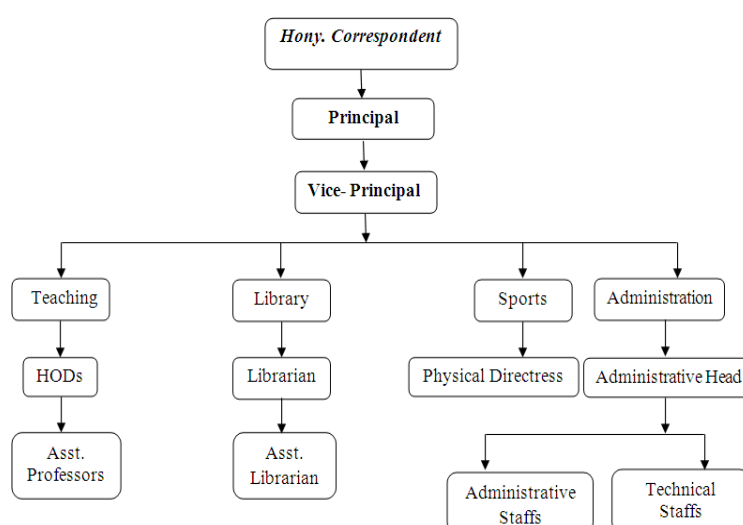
Hony. Correspondent

Principal

Vice- Principal

Teaching

HODs

Asst. Professors

Library

Librarian

Asst. Librarian

Sports

Physical Directress

Administration

Administrative Head

Administrative Staffs

Technical Staffs